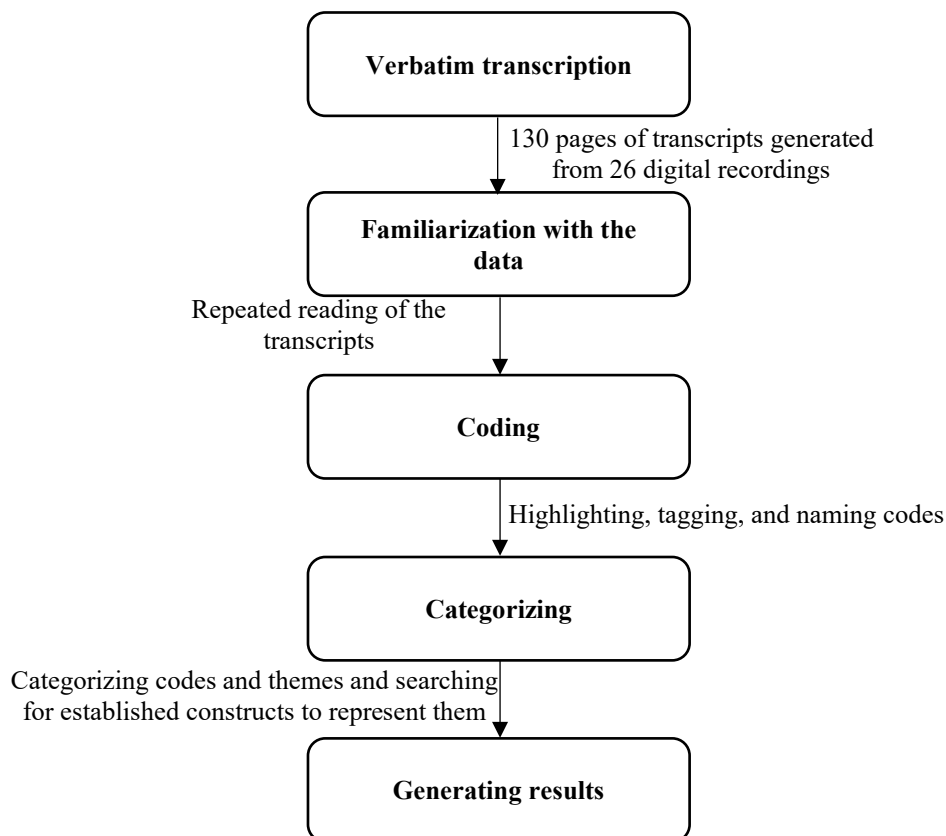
Verbatim transcription

130 pages of transcripts generated from 26 digital recordings

Familiarization with the data

Repeated reading of the transcripts

Coding

Highlighting, tagging, and naming codes

Categorizing

Categorizing codes and themes and searching for established constructs to represent them

Generating results